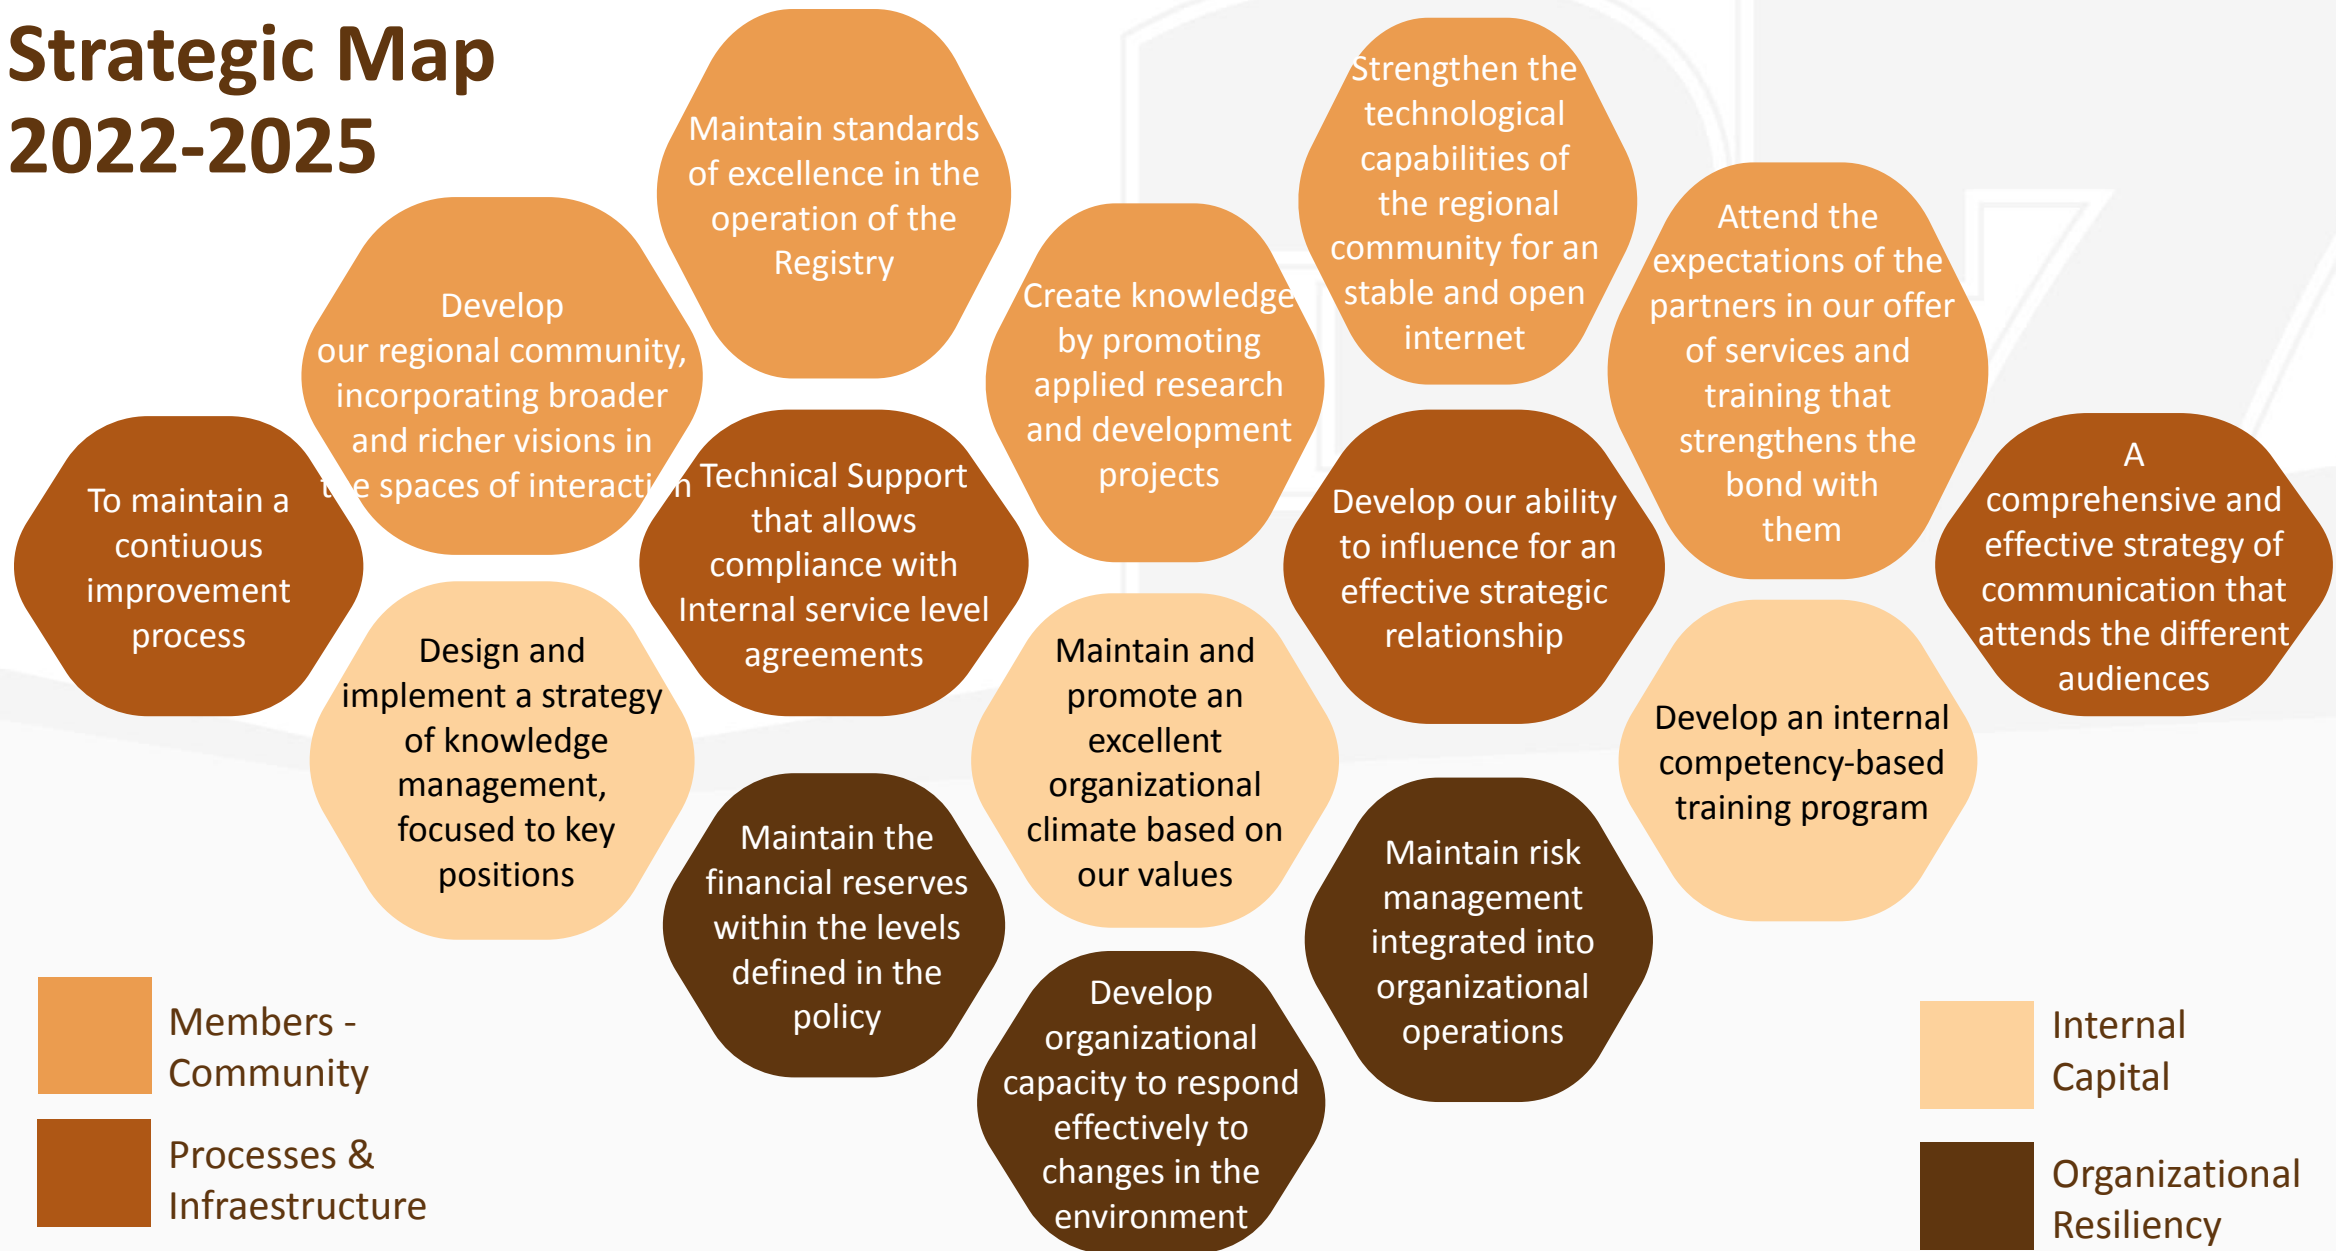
Strategic Map 2022-2025

Maintain standards of excellence in the operation of the Registry

Strengthen the technological capabilities of the regional community for an stable and open internet

Develop our regional community, incorporating broader and richer visions in the spaces of interaction

Create knowledge by promoting applied research and development projects

Attend the expectations of the partners in our offer of services and training that strengthens the bond with them

To maintain a contiuous improvement process

Technical Support that allows compliance with Internal service level agreements

Develop our ability to influence for an effective strategic relationship

A comprehensive and effective strategy of communication that attends the different audiences

Design and implement a strategy of knowledge management, focused to key positions

Maintain and promote an excellent organizational climate based on our values

Develop an internal competency-based training program

Maintain the financial reserves within the levels defined in the policy

Maintain risk management integrated into organizational operations

Develop organizational capacity to respond effectively to changes in the environment

Members - Community

Processes & Infraestructure

Internal Capital

Organizational Resiliency